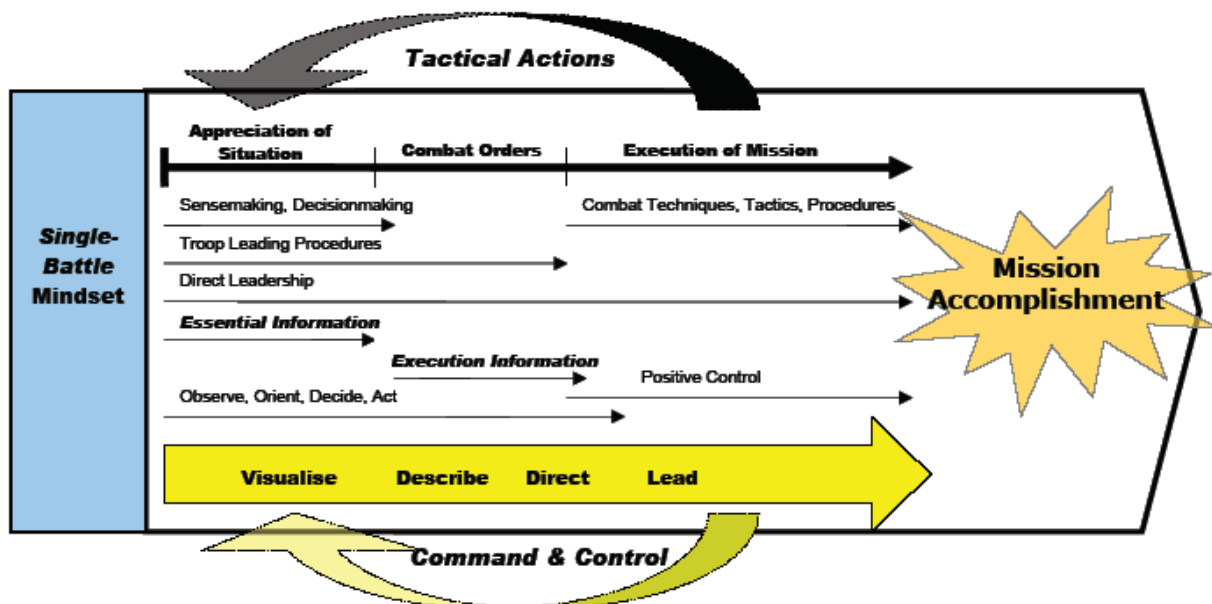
Tactical Actions

Single-Battle Mindset

Appreciation of Situation

Combat Orders

Execution of Mission

Sensemaking, Decisionmaking

Combat Techniques, Tactics, Procedures

Troop Leading Procedures

Direct Leadership

Mission Accomplishment

Essential Information

Execution Information

Positive Control

Observe, Orient, Decide, Act

Visualise Describe Direct Lead

Command & Control